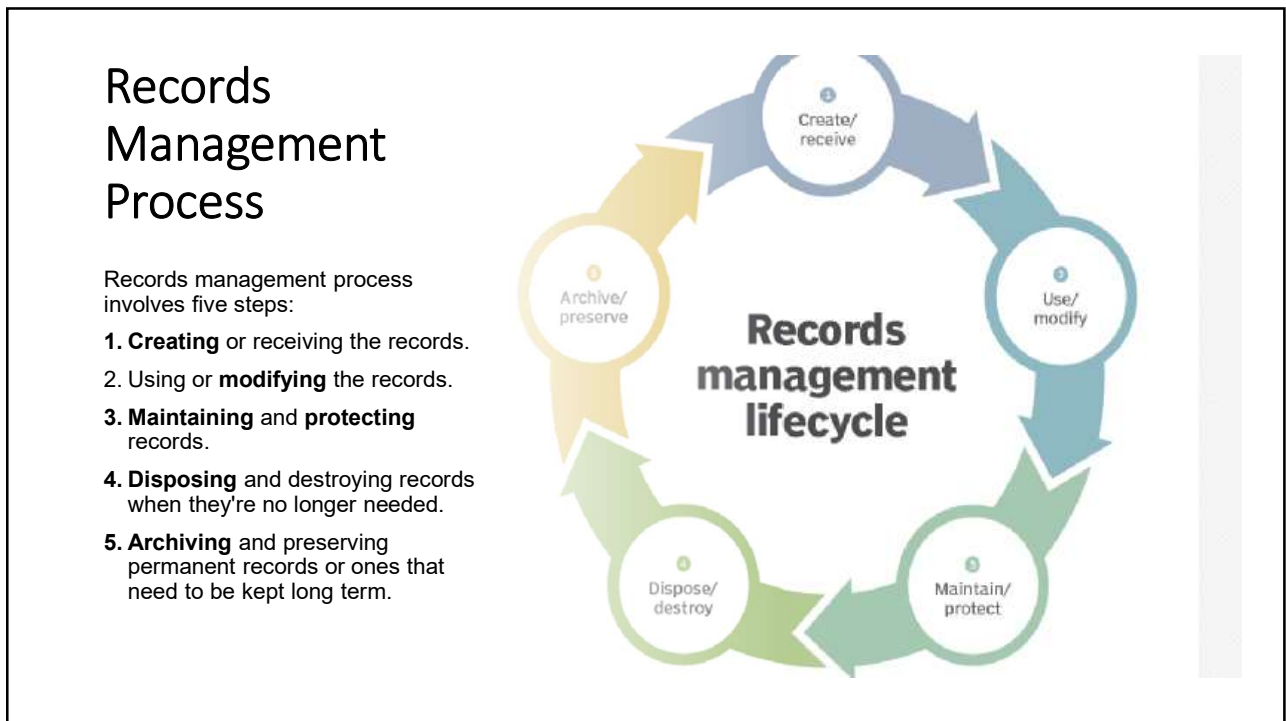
Records Management Process

Records management process involves five steps:

1. **Creating** or receiving the records.

2. Using or **modifying** the records.

3. **Maintaining** and **protecting** records.

4. **Disposing** and destroying records when they're no longer needed.

5. **Archiving** and preserving permanent records or ones that need to be kept long term.

1
Create/
receive

2
Use/
modify

3
Maintain/
protect

4
Dispose/
destroy

5
Archive/
preserve

Records management lifecycle